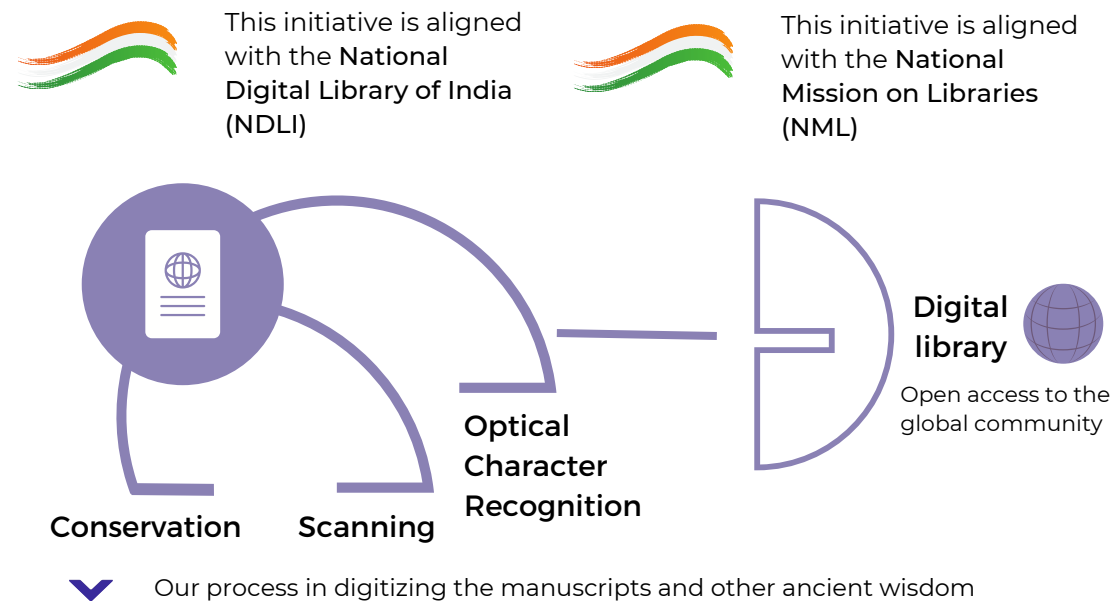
This initiative is aligned with the National Digital Library of India (NDLI)

This initiative is aligned with the National Mission on Libraries (NML)

Digital library

Open access to the global community

Optical Character Recognition

Conservation

Scanning

Our process in digitizing the manuscripts and other ancient wisdom